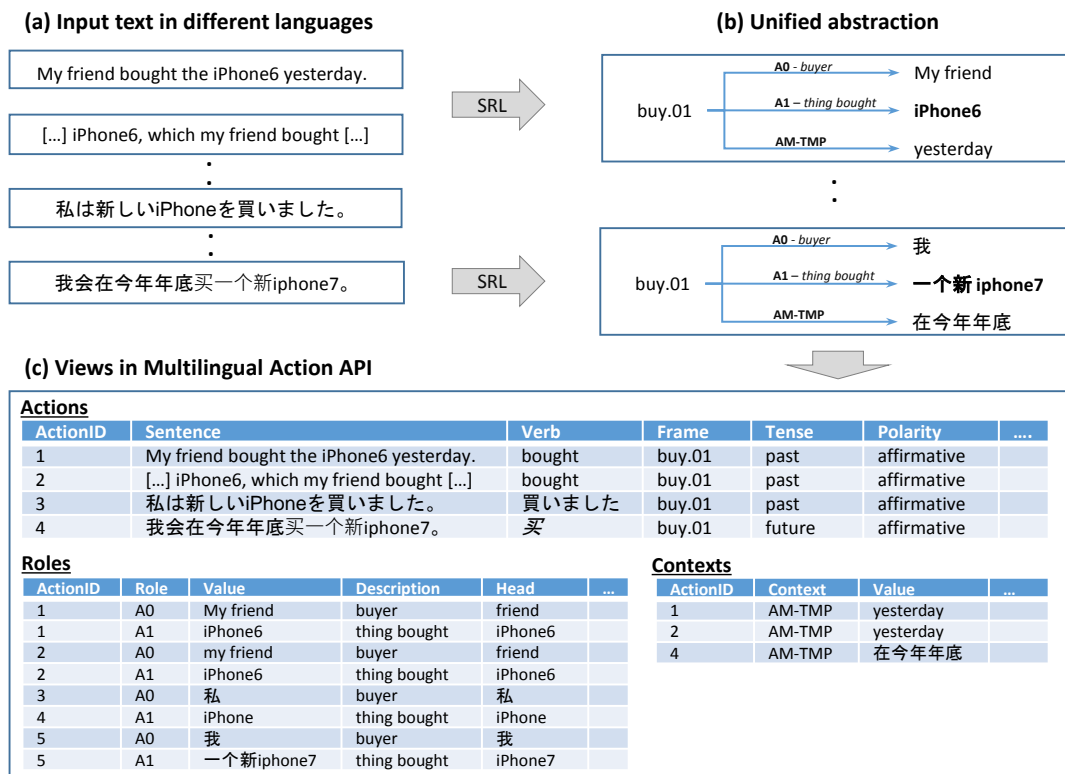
(a) Input text in different languages

My friend bought the iPhone6 yesterday.

[…] iPhone6, which my friend bought […]

私は新しいiPhoneを買いました。

我会在今年年底买一个新iphone7。

SRL

SRL

(b) Unified abstraction

buy.01

A0 - buyer
My friend

A1 – thing bought
iPhone6

AM-TMP
yesterday

buy.01

A0 - buyer
我

A1 – thing bought
一个新 iphone7

AM-TMP
在今年年底

(c) Views in Multilingual Action API

Actions

| ActionID | Sentence | Verb | Frame | Tense | Polarity | .... |
|---|---|---|---|---|---|---|
| 1 | My friend bought the iPhone6 yesterday. | bought | buy.01 | past | affirmative | |
| 2 | […] iPhone6, which my friend bought […] | bought | buy.01 | past | affirmative | |
| 3 | 私は新しいiPhoneを買いました。 | 買いました | buy.01 | past | affirmative | |
| 4 | 我会在今年年底买一个新iphone7。 | 买 | buy.01 | future | affirmative | |

Roles

| ActionID | Role | Value | Description | Head | ... |
|---|---|---|---|---|---|
| 1 | A0 | My friend | buyer | friend | |
| 1 | A1 | iPhone6 | thing bought | iPhone6 | |
| 2 | A0 | my friend | buyer | friend | |
| 2 | A1 | iPhone6 | thing bought | iPhone6 | |
| 3 | A0 | 私 | buyer | 私 | |
| 4 | A1 | iPhone | thing bought | iPhone | |
| 5 | A0 | 我 | buyer | 我 | |
| 5 | A1 | 一个新iphone7 | thing bought | iPhone7 | |

Contexts

| ActionID | Context | Value | ... |
|---|---|---|---|
| 1 | AM-TMP | yesterday | |
| 2 | AM-TMP | yesterday | |
| 4 | AM-TMP | 在今年年底 | |